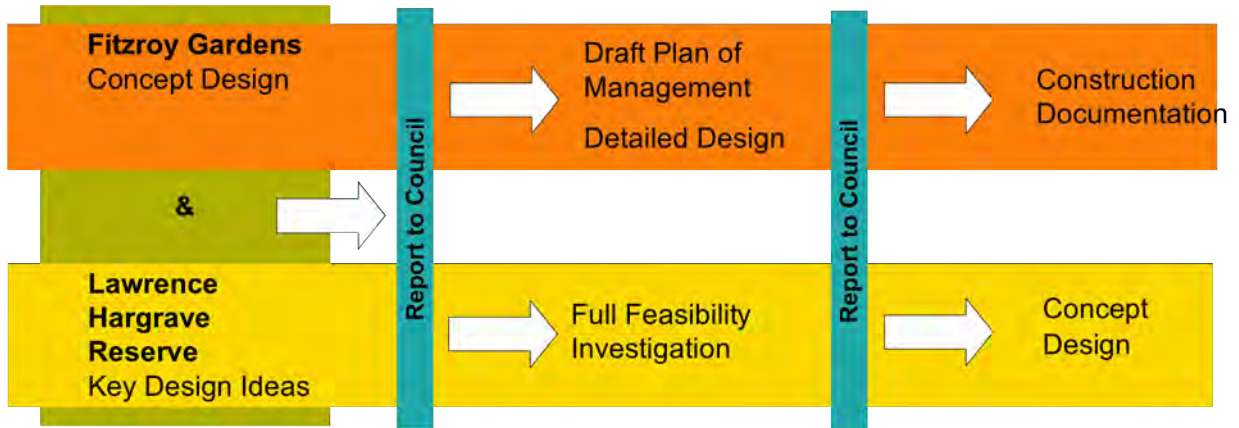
Fitzroy Gardens
Concept Design

&

Lawrence Hargrave Reserve
Key Design Ideas

Report to Council

Draft Plan of Management

Detailed Design

Full Feasibility Investigation

Report to Council

Construction Documentation

Concept Design